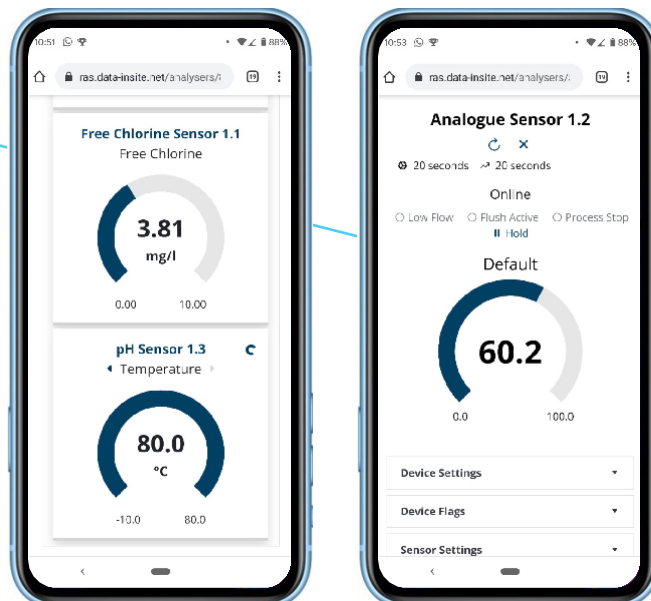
10:51 88%

ras.data-insite.net/analysers/

19

Free Chlorine Sensor 1.1

Free Chlorine

3.81

mg/l

0.00 10.00

pH Sensor 1.3

Temperature

80.0

°C

-10.0 80.0

10:53 88%

ras.data-insite.net/analysers/

19

Analogue Sensor 1.2

20 seconds 20 seconds

Online

Low Flow Flush Active Process Stop

Hold

Default

60.2

0.0 100.0

Device Settings

Device Flags

Sensor Settings